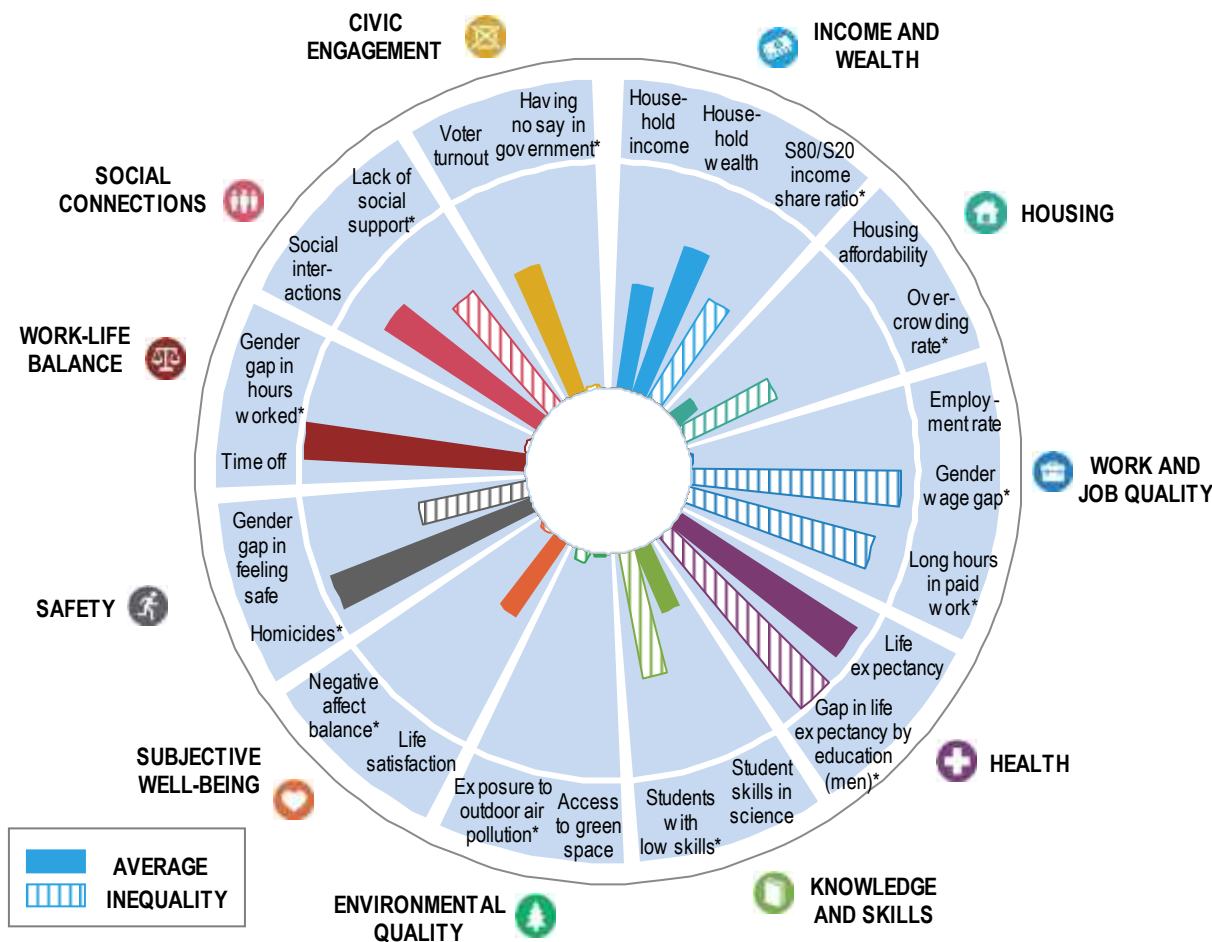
CIVIC ENGAGEMENT

INCOME AND WEALTH

Having no say in government*

Voter turnout

Household income

Household wealth

S80/S20 income share ratio*

HOUSING

Housing affordability

Overcrowding rate*

SOCIAL CONNECTIONS

Lack of social support*

Social interactions

WORK-LIFE BALANCE

Gender gap in hours worked*

Time off

Employment rate

WORK AND JOB QUALITY

Gender wage gap*

Long hours in paid work*

Gender gap in feeling safe

SAFETY

Homicides*

Life expectancy

Gap in life expectancy by education (men)*

HEALTH

Negative affect balance*

Life satisfaction

SUBJECTIVE WELL-BEING

Exposure to outdoor air pollution*

Access to green space

Students with low skills*

Student skills in science

AVERAGE

INEQUALITY

ENVIRONMENTAL QUALITY

KNOWLEDGE AND SKILLS